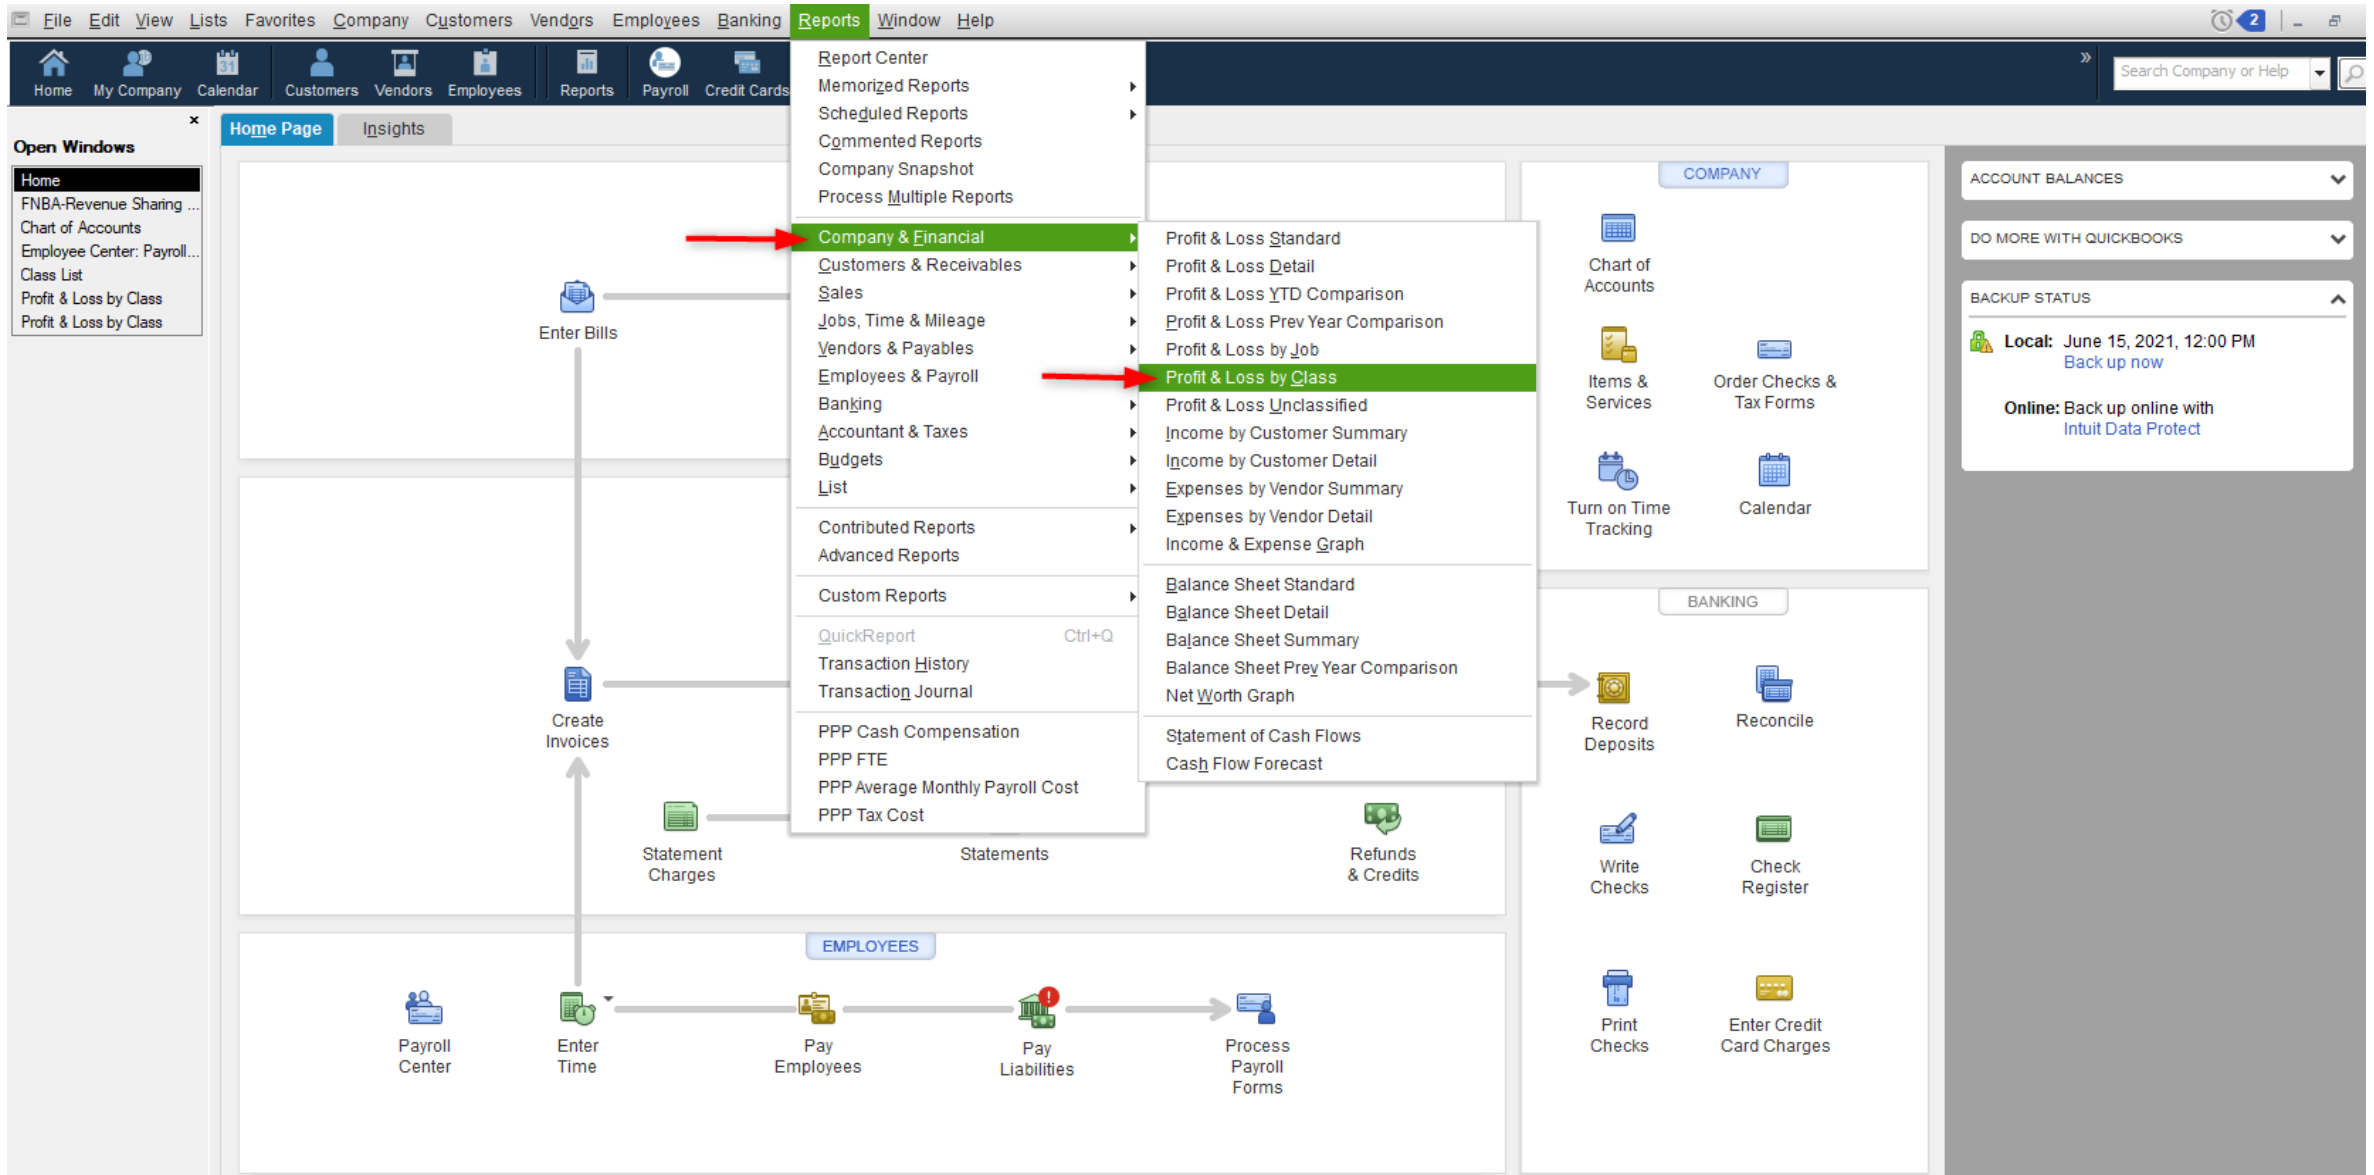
File Edit View Lists Favorites Company Customers Vendors Employees Banking Reports Window Help

2

Home My Company Calendar Customers Vendors Employees Reports Payroll Credit Cards

Search Company or Help

Open Windows

Home
FNBA-Revenue Sharing ...
Chart of Accounts
Employee Center: Payroll...
Class List
Profit & Loss by Class
Profit & Loss by Class

Home Page Insights

Report Center
Memorized Reports
Scheduled Reports
Commented Reports
Company Snapshot
Process Multiple Reports
Company & Financial
Customers & Receivables
Sales
Jobs, Time & Mileage
Vendors & Payables
Employees & Payroll
Banking
Accountant & Taxes
Budgets
List
Contributed Reports
Advanced Reports
Custom Reports
QuickReport Ctrl+Q
Transaction History
Transaction Journal
PPP Cash Compensation
PPP FTE
PPP Average Monthly Payroll Cost
PPP Tax Cost

Profit & Loss Standard
Profit & Loss Detail
Profit & Loss YTD Comparison
Profit & Loss Prev Year Comparison
Profit & Loss by Job
Profit & Loss by Class
Profit & Loss Unclassified
Income by Customer Summary
Income by Customer Detail
Expenses by Vendor Summary
Expenses by Vendor Detail
Income & Expense Graph
Balance Sheet Standard
Balance Sheet Detail
Balance Sheet Summary
Balance Sheet Prev Year Comparison
Net Worth Graph
Statement of Cash Flows
Cash Flow Forecast

Enter Bills
Create Invoices
Statement Charges
Statements
Refunds & Credits

EMPLOYEES
Payroll Center
Enter Time
Pay Employees
Pay Liabilities
Process Payroll Forms

COMPANY
Chart of Accounts
Items & Services
Order Checks & Tax Forms
Turn on Time Tracking
Calendar

BANKING
Record Deposits
Reconcile
Write Checks
Check Register
Print Checks
Enter Credit Card Charges

ACCOUNT BALANCES
DO MORE WITH QUICKBOOKS
BACKUP STATUS
Local: June 15, 2021, 12:00 PM
Back up now
Online: Back up online with
Intuit Data Protect